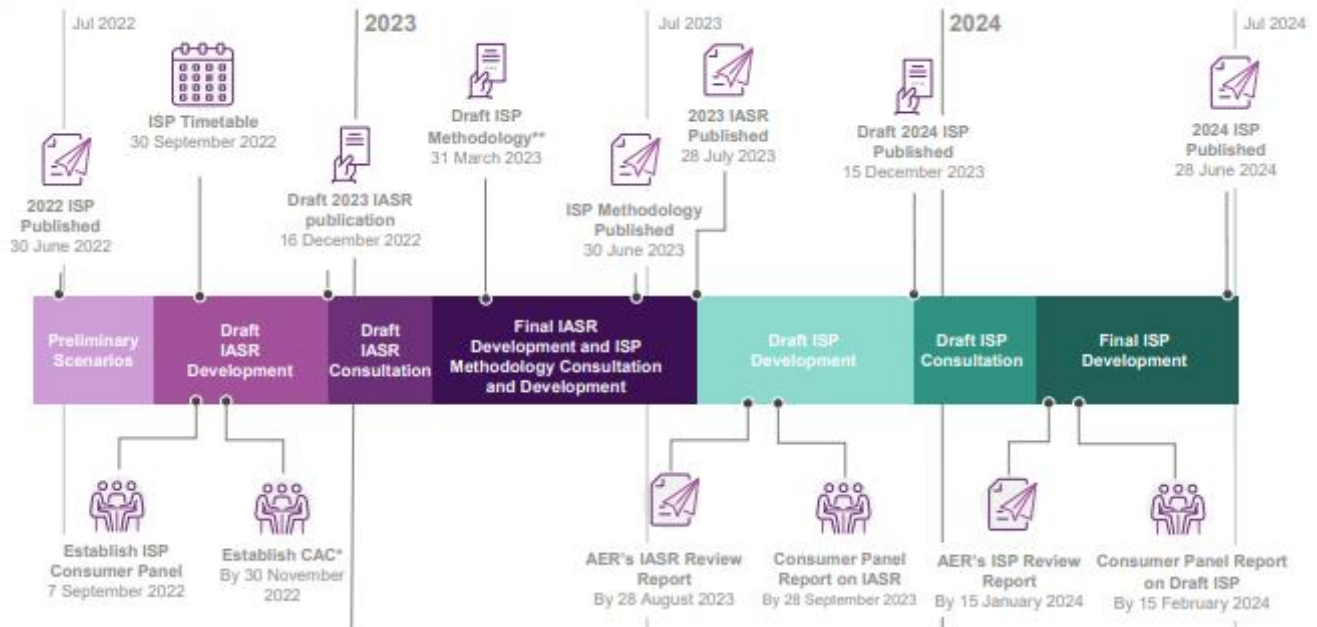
Jul 2022

2023

Jul 2023

2024

Jul 2024

2022 ISP Published
30 June 2022

ISP Timetable
30 September 2022

Draft 2023 IASR publication
16 December 2022

Draft ISP Methodology**
31 March 2023

ISP Methodology Published
30 June 2023

2023 IASR Published
28 July 2023

Draft 2024 ISP Published
15 December 2023

2024 ISP Published
28 June 2024

Preliminary Scenarios

Draft IASR Development

Draft IASR Consultation

Final IASR Development and ISP Methodology Consultation and Development

Draft ISP Development

Draft ISP Consultation

Final ISP Development

Establish ISP Consumer Panel
7 September 2022

Establish CAC*
By 30 November 2022

AER's IASR Review Report
By 28 August 2023

Consumer Panel Report on IASR
By 28 September 2023

AER's ISP Review Report
By 15 January 2024

Consumer Panel Report on Draft ISP
By 15 February 2024